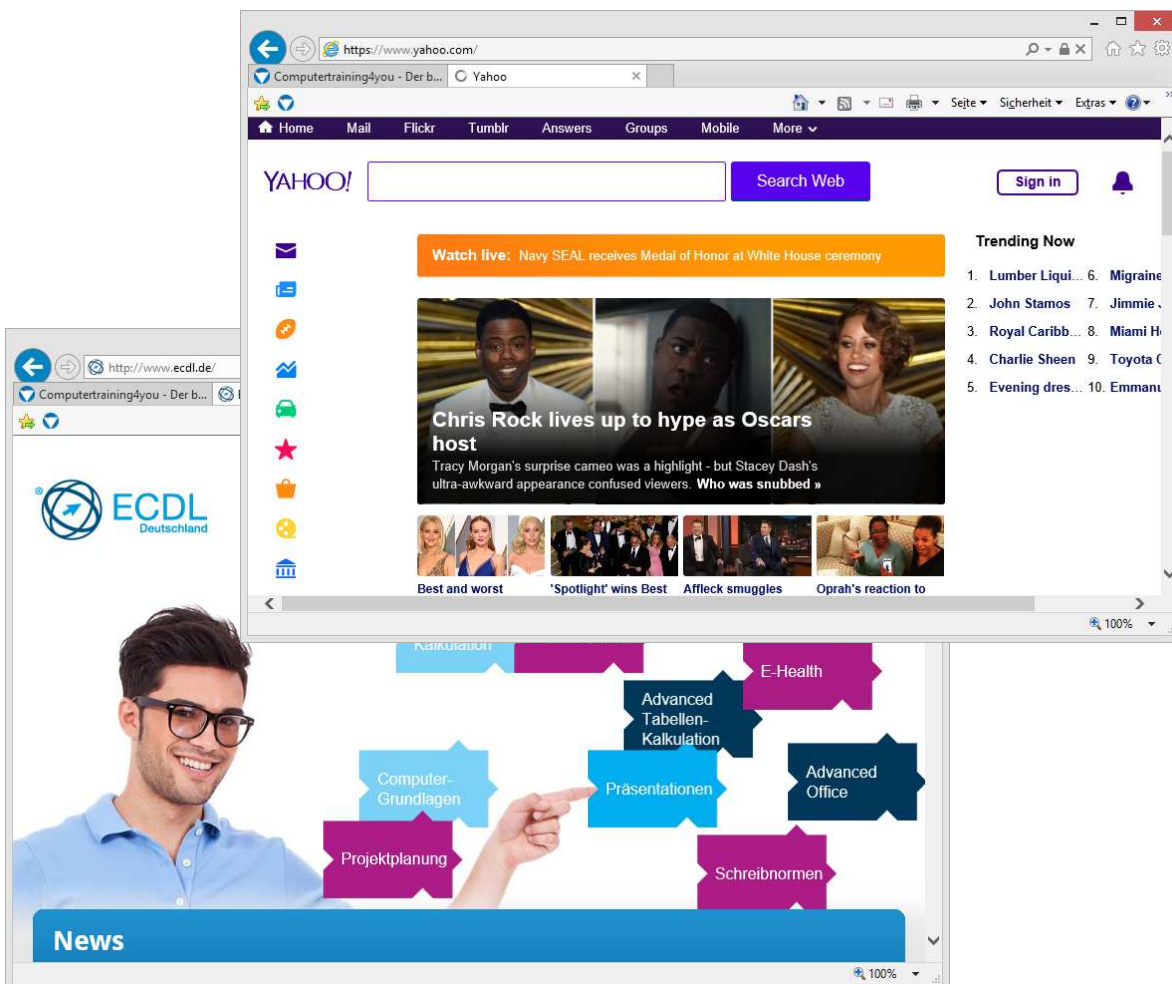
https://www.yahoo.com/
Computertraining4you - Der b... Yahoo
Seite ▾ Sicherheit ▾ Extras ▾
Home Mail Flickr Tumblr Answers Groups Mobile More
YAHOO!
Search Web
Sign in
Watch live: Navy SEAL receives Medal of Honor at White House ceremony
Chris Rock lives up to hype as Oscars host
Tracy Morgan's surprise cameo was a highlight - but Stacey Dash's ultra-awkward appearance confused viewers. Who was snubbed »
Best and worst
'Spotlight' wins Best
Affleck smuggles
Oprah's reaction to
Trending Now
1. Lumber Liqui...
2. John Stamos
3. Royal Caribb...
4. Charlie Sheen
5. Evening dres...
6. Migraine
7. Jimmie J
8. Miami H
9. Toyota C
10. Emmanu
100%

http://www.ecdl.de/
Computertraining4you - Der b...
ECDL Deutschland
Kalkulation
E-Health
Advanced Tabellen-Kalkulation
Computer-Grundlagen
Präsentationen
Advanced Office
Projektplanung
Schreibnormen
News
100%